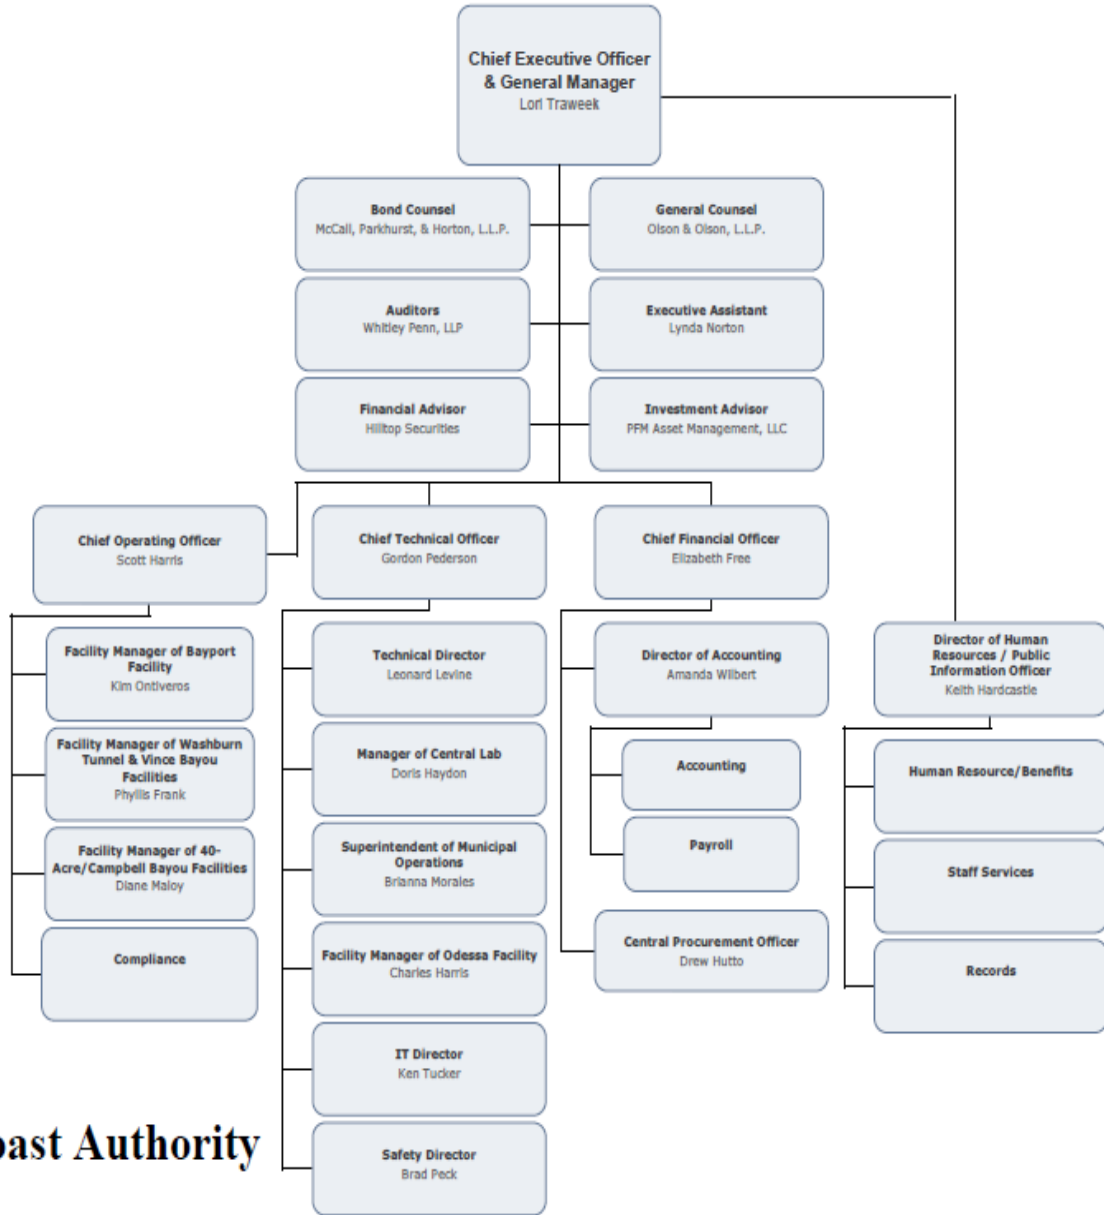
Chief Executive Officer & General Manager
Lori Traweek

Bond Counsel
McCall, Parkhurst, & Horton, L.L.P.

General Counsel
Olson & Olson, L.L.P.

Auditors
Whitley Penn, LLP

Executive Assistant
Lynda Norton

Financial Advisor
Hilltop Securities

Investment Advisor
PFM Asset Management, LLC

Chief Operating Officer
Scott Harris

Chief Technical Officer
Gordon Pederson

Chief Financial Officer
Elizabeth Free

Facility Manager of Bayport Facility
Kim Ontiveros

Facility Manager of Washburn Tunnel & Vince Bayou Facilities
Phyllis Frank

Facility Manager of 40-Acre/Campbell Bayou Facilities
Diane Maloy

Compliance

Technical Director
Leonard Levine

Manager of Central Lab
Doris Haydon

Superintendent of Municipal Operations
Brianna Morales

Facility Manager of Odessa Facility
Charles Harris

IT Director
Ken Tucker

Safety Director
Brad Peck

Director of Accounting
Amanda Wilbert

Accounting

Payroll

Central Procurement Officer
Drew Hutto

Director of Human Resources / Public Information Officer
Keith Hardcastle

Human Resource/Benefits

Staff Services

Records

oast Authority